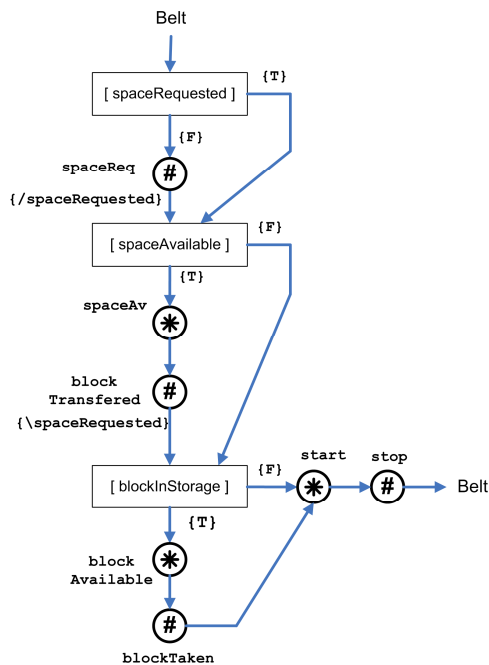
Belt

[ spaceRequested ]

{T}

{F}

#

spaceReq

{/spaceRequested}

[ spaceAvailable ]

{F}

{T}

spaceAv

∗

block Transfered

#

{\spaceRequested}

[ blockInStorage ]

{F}

start

∗

stop

#

Belt

{T}

block Available

∗

#

blockTaken